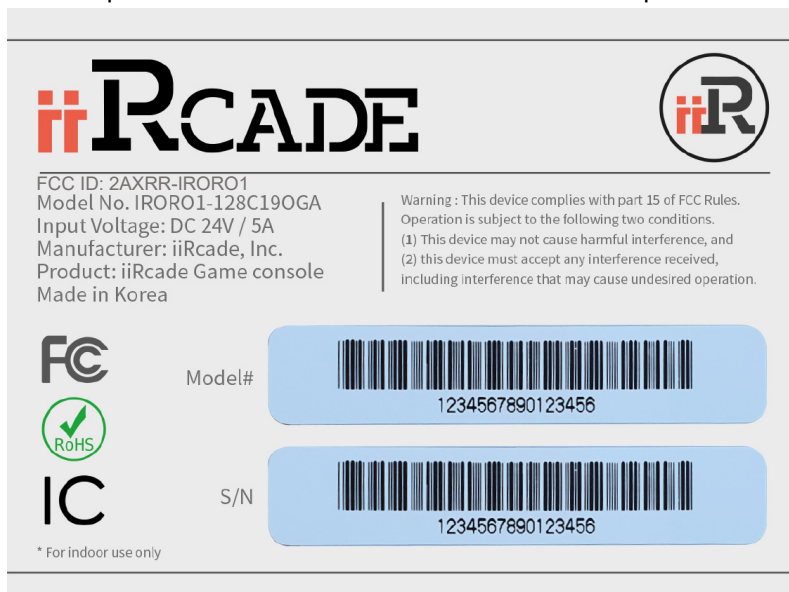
iiRCADE

iiR

FCC ID: 2AXRR-IRORO1
Model No. IRORO1-128C19OGA
Input Voltage: DC 24V / 5A
Manufacturer: iiRcade, Inc.
Product: iiRcade Game console
Made in Korea

Warning : This device complies with part 15 of FCC Rules. Operation is subject to the following two conditions.
(1) This device may not cause harmful interference, and
(2) this device must accept any interference received, including interference that may cause undesired operation.

FC

Model#

1234567890123456

RoHS

IC

S/N

1234567890123456

* For indoor use only